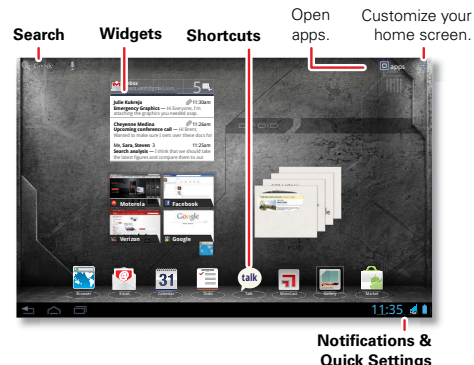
Search

Widgets

Shortcuts

Open apps.

Customize your home screen.

Google

Inbox

Julie Kubreja
Emergency Graphics — Hi Everyone, I'm attaching the graphics you needed asap.
11:30am

Cheyenne Medina
Upcoming conference call — Hi Reese, Wanted to make sure I sent over those docs for
11:26am

Me, Sara, Steven 3
Search analysis — I think that we should use the latest figures and compare them to our
11:24am

Motorola

Facebook

Verizon

Google

apps

talk

Browser

Email

Calendar

Tasks

Talk

MotoCast

Gallery

Market

11:35

Notifications & Quick Settings